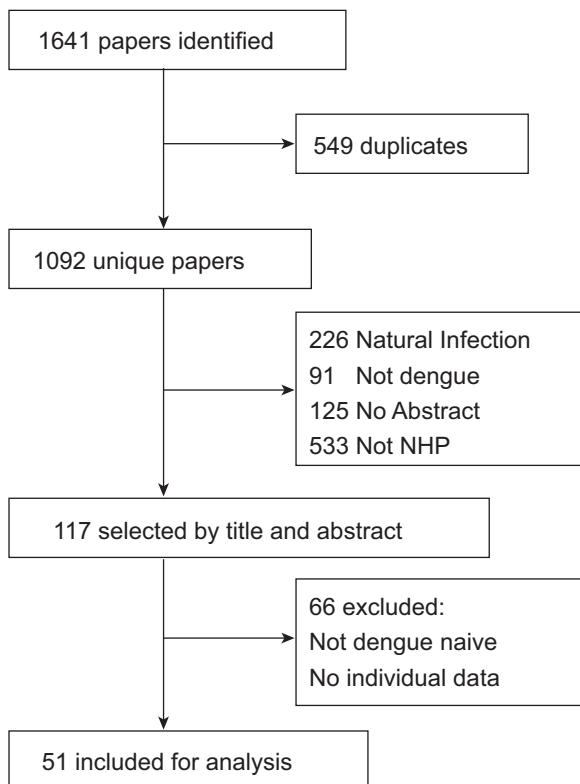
1641 papers identified

549 duplicates

1092 unique papers

226 Natural Infection
91 Not dengue
125 No Abstract
533 Not NHP

117 selected by title and abstract

66 excluded:
Not dengue naive
No individual data

51 included for analysis